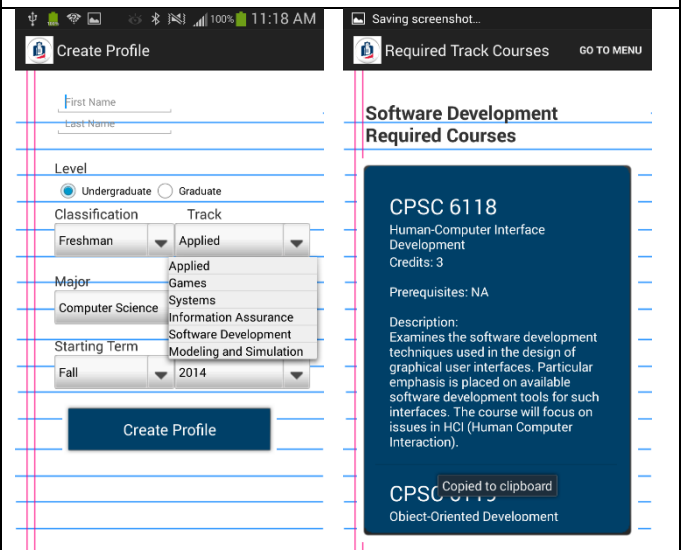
100% 11:18 AM

Create Profile

First Name
Last Name

Level
Undergraduate Graduate

Classification
Freshman

Track
Applied

Applied
Games
Systems
Information Assurance
Software Development
Modeling and Simulation

Major
Computer Science

Starting Term
Fall
2014

Create Profile

Saving screenshot...

Required Track Courses

GO TO MENU

Software Development Required Courses

CPSC 6118
Human-Computer Interface Development
Credits: 3

Prerequisites: NA

Description:
Examines the software development techniques used in the design of graphical user interfaces. Particular emphasis is placed on available software development tools for such interfaces. The course will focus on issues in HCI (Human Computer Interaction).

CPSC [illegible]
Copied to clipboard
Object-Oriented Development